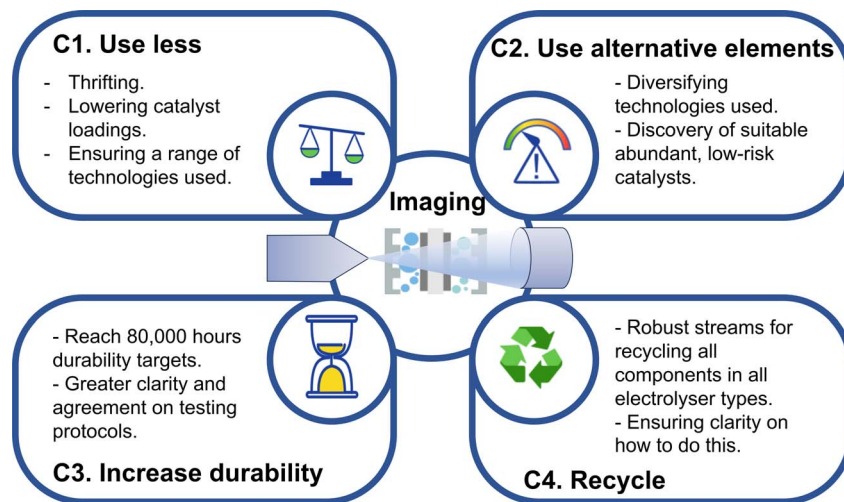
C1. Use less

- Thrifting.
- Lowering catalyst loadings.
- Ensuring a range of technologies used.

C2. Use alternative elements

- Diversifying technologies used.
- Discovery of suitable abundant, low-risk catalysts.

Imaging

- Reach 80,000 hours durability targets.
- Greater clarity and agreement on testing protocols.

C3. Increase durability

- Robust streams for recycling all components in all electrolyser types.
- Ensuring clarity on how to do this.

C4. Recycle